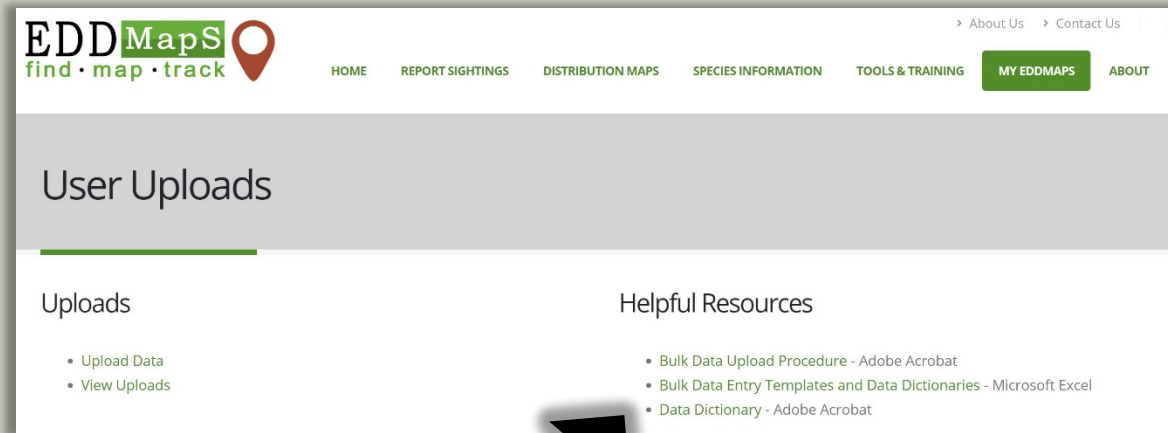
EDDMapS
find · map · track

› About Us › Contact Us

HOME REPORT SIGHTINGS DISTRIBUTION MAPS SPECIES INFORMATION TOOLS & TRAINING MY EDDMAPS ABOUT

User Uploads

Uploads

- Upload Data
- View Uploads

Helpful Resources

- Bulk Data Upload Procedure - Adobe Acrobat
- Bulk Data Entry Templates and Data Dictionaries - Microsoft Excel
- Data Dictionary - Adobe Acrobat